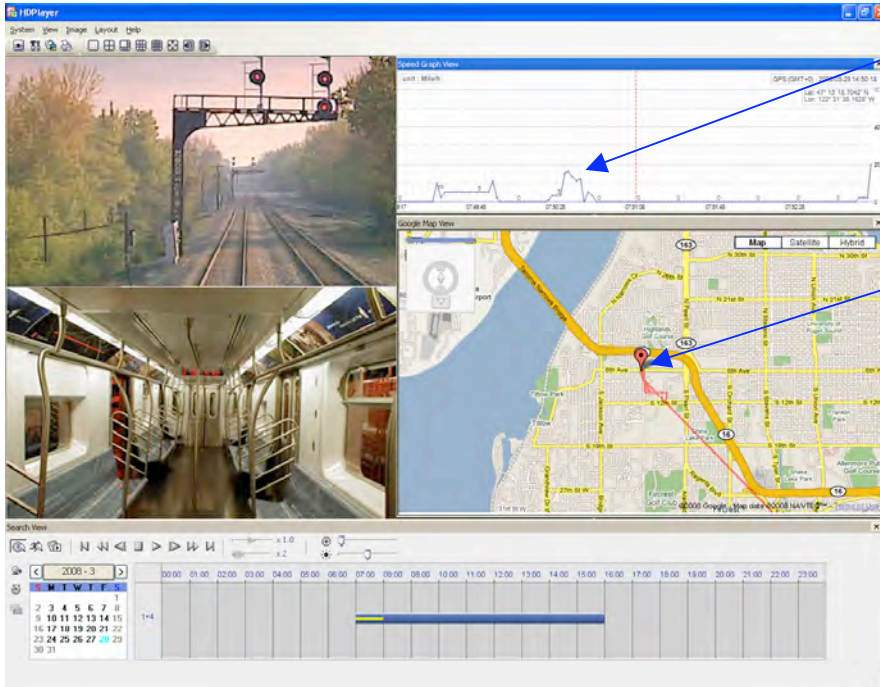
HDPlayer

System View Image Layout Help

Speed Graph View

unit : MileN

GPS (GMT+0) : 2008-03-28 14:50:13

Lat : 47° 15' 13.7042" N
Lon : 122° 31' 36.1628" W

07:49:46 07:50:26 07:51:06 07:51:46 07:52:26

Google Map View

Map Satellite Hybrid

163

N 30th St

N 21st St

6th Ave

S 12th St

S 19th St

27th St W

16

©2008 Google - Map data ©2008 NAVTEQ

Search View

x 1.0

x 2

2008 - 3

| S | M | T | W | T | F | S |
|---|---|---|---|---|---|---|
| 24 | 25 | 26 | 27 | 28 | 29 | 1 |
| 2 | 3 | 4 | 5 | 6 | 7 | 8 |
| 9 | 10 | 11 | 12 | 13 | 14 | 15 |
| 16 | 17 | 18 | 19 | 20 | 21 | 22 |
| 23 | 24 | 25 | 26 | 27 | 28 | 29 |
| 30 | 31 | | | | | |

00:00 01:00 02:00 03:00 04:00 05:00 06:00 07:00 08:00 09:00 10:00 11:00 12:00 13:00 14:00 15:00 16:00 17:00 18:00 19:00 20:00 21:00 22:00 23:00

1~4